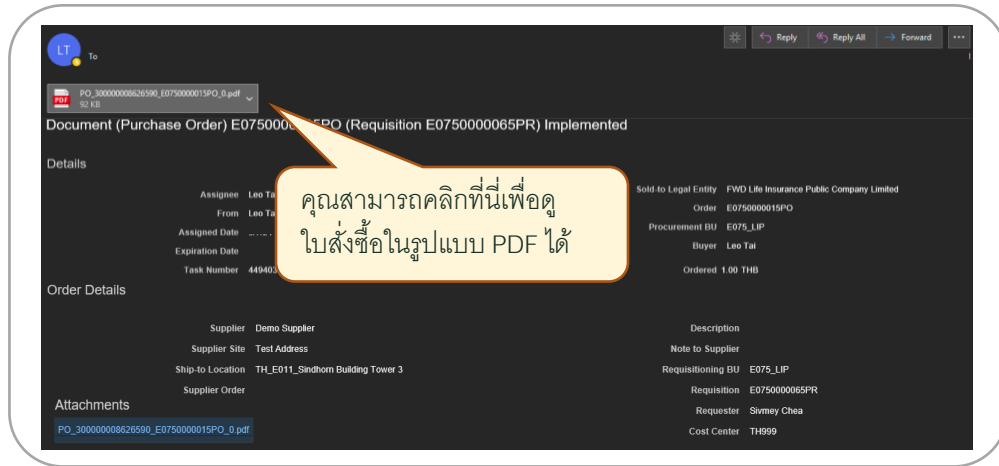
LT To

Reply Reply All Forward ...

PDF PO_300000008626590_E0750000015PO_0.pdf 92 KB

Document (Purchase Order) E075000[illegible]5PO (Requisition E0750000065PR) Implemented

Details

Assignee Leo Ta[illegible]
From Leo Ta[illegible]
Assigned Date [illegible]
Expiration Date
Task Number 449403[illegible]

คุณสามารถคลิกที่นี่เพื่อดูใบสั่งซื้อในรูปแบบ PDF ได้

Sold-to Legal Entity FWD Life Insurance Public Company Limited
Order E0750000015PO
Procurement BU E075_LIP
Buyer Leo Tai
Ordered 1.00 THB

Order Details

Supplier Demo Supplier
Supplier Site Test Address
Ship-to Location TH_E011_Sindhorn Building Tower 3
Supplier Order

Description
Note to Supplier
Requisitioning BU E075_LIP
Requisition E0750000065PR
Requester Sivmey Chea
Cost Center TH999

Attachments

PO_300000008626590_E0750000015PO_0.pdf